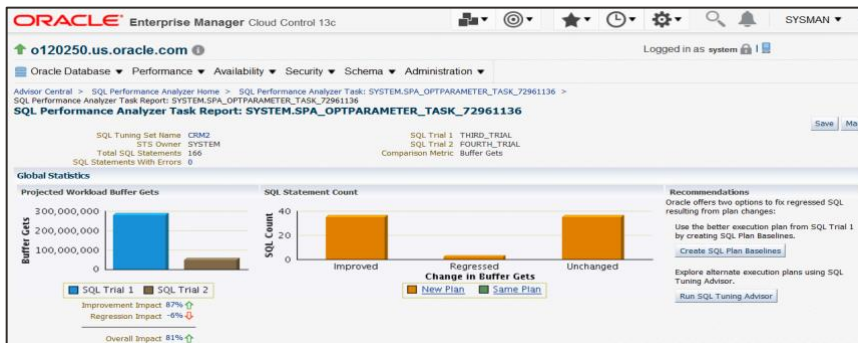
ORACLE Enterprise Manager Cloud Control 13c

SYSMAN ▾

o120250.us.oracle.com

Logged in as system

Oracle Database ▾ Performance ▾ Availability ▾ Security ▾ Schema ▾ Administration ▾

Advisor Central > SQL Performance Analyzer Home > SQL Performance Analyzer Task: SYSTEM.SPA_OPTPARAMETER_TASK_72961136 >
SQL Performance Analyzer Task Report: SYSTEM.SPA_OPTPARAMETER_TASK_72961136

SQL Performance Analyzer Task Report: SYSTEM.SPA_OPTPARAMETER_TASK_72961136

Save Ma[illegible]

SQL Tuning Set Name CRM2
STS Owner SYSTEM
Total SQL Statements 166
SQL Statements With Errors 0

SQL Trial 1 THIRD_TRIAL
SQL Trial 2 FOURTH_TRIAL
Comparison Metric Buffer Gets

Global Statistics

Projected Workload Buffer Gets

300,000,000
200,000,000
100,000,000
0

Buffer Gets

SQL Trial 1 SQL Trial 2

Improvement Impact 87%
Regression Impact -6%

Overall Impact 81%

SQL Statement Count

40
20
0

SQL Count

Improved Regressed Unchanged
Change in Buffer Gets

New Plan Same Plan

Recommendations
Oracle offers two options to fix regressed SQL resulting from plan changes:

Use the better execution plan from SQL Trial 1 by creating SQL Plan Baselines.

Create SQL Plan Baselines

Explore alternate execution plans using SQL Tuning Advisor.

Run SQL Tuning Advisor